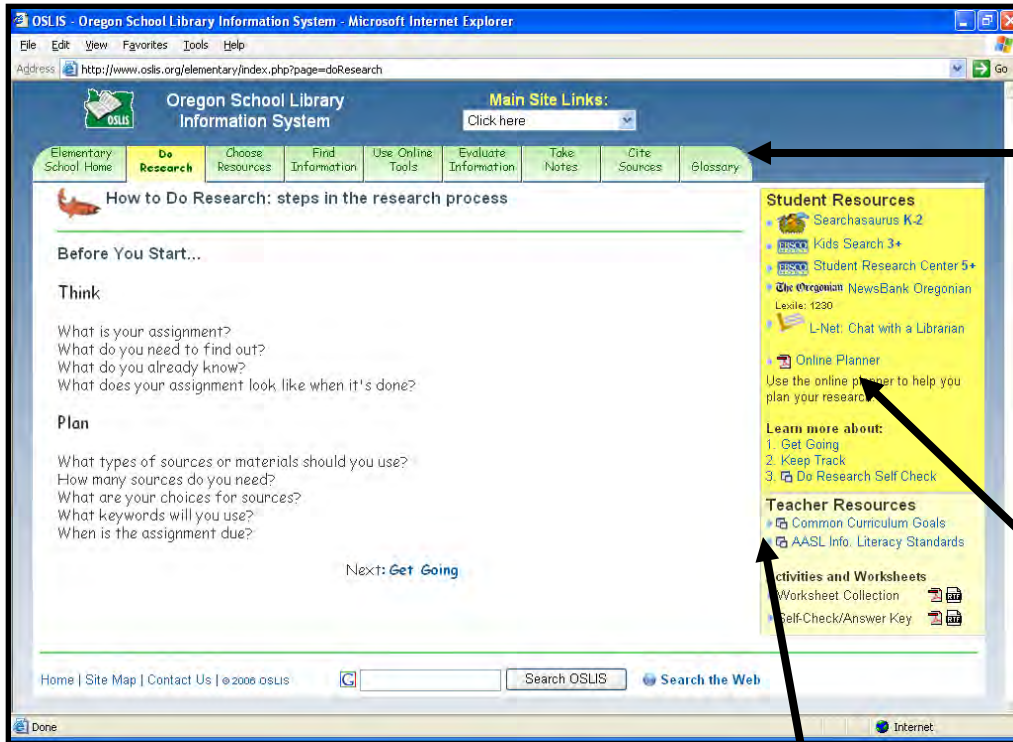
OSLIS - Oregon School Library Information System - Microsoft Internet Explorer

File Edit View Favorites Tools Help

Address http://www.oslis.org/elementary/index.php?page=doResearch Go

OSLIS

Oregon School Library Information System

Main Site Links:

Click here

Elementary School Home | Do Research | Choose Resources | Find Information | Use Online Tools | Evaluate Information | Take Notes | Cite Sources | Glossary

How to Do Research: steps in the research process

Before You Start...

Think

What is your assignment?
What do you need to find out?
What do you already know?
What does your assignment look like when it's done?

Plan

What types of sources or materials should you use?
How many sources do you need?
What are your choices for sources?
What keywords will you use?
When is the assignment due?

Next: Get Going

Student Resources

Searchasaurus K-2
EBSCO Kids Search 3+
EBSCO Student Research Center 5+
The Oregonian NewsBank Oregonian
Lexile: 1230
L-Net: Chat with a Librarian

Online Planner
Use the online planner to help you plan your research

Learn more about:
1. Get Going
2. Keep Track
3. Do Research Self Check

Teacher Resources
Common Curriculum Goals
AASL Info. Literacy Standards

Activities and Worksheets
Worksheet Collection
Self-Check/Answer Key

Home | Site Map | Contact Us | © 2006 OSLIS

G Search OSLIS Search the Web

Done Internet